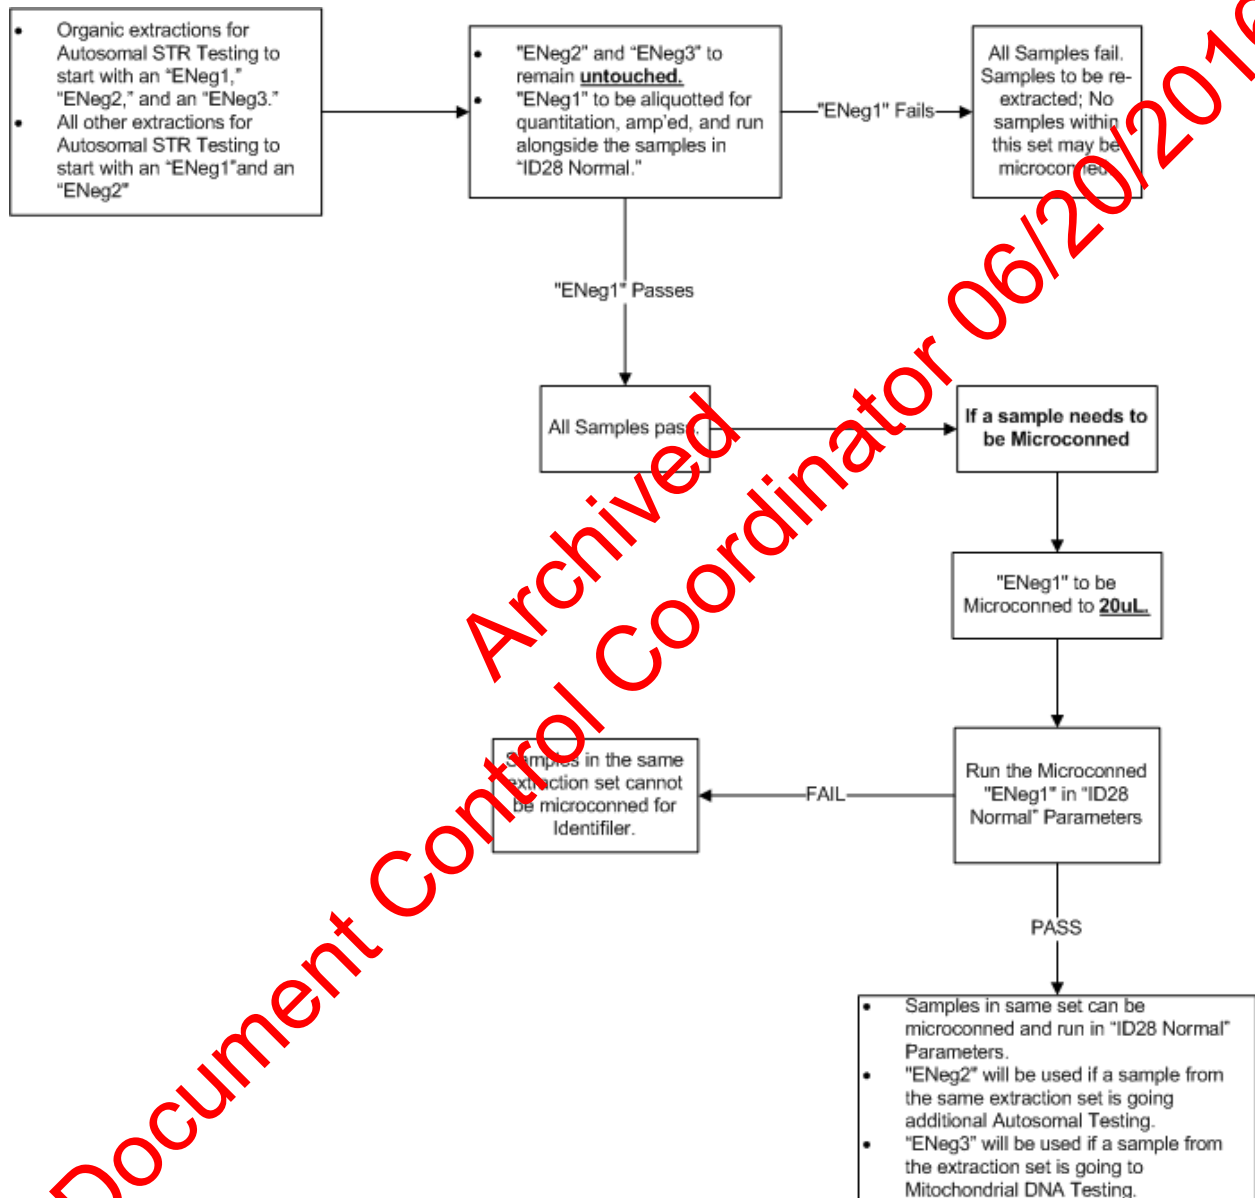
- Organic extractions for Autosomal STR Testing to start with an "ENeg1," "ENeg2," and an "ENeg3."
- All other extractions for Autosomal STR Testing to start with an "ENeg1"and an "ENeg2"

- "ENeg2" and "ENeg3" to remain **untouched.**
- "ENeg1" to be aliquotted for quantitation, amp'ed, and run alongside the samples in "ID28 Normal."

"ENeg1" Fails

All Samples fail. Samples to be re-extracted; No samples within this set may be microconned.

"ENeg1" Passes

All Samples pass.

**If a sample needs to be Microconned**

"ENeg1" to be Microconned to **20uL.**

Run the Microconned "ENeg1" in "ID28 Normal" Parameters

FAIL

Samples in the same extraction set cannot be microconned for Identifiler.

PASS

- Samples in same set can be microconned and run in "ID28 Normal" Parameters.
- "ENeg2" will be used if a sample from the same extraction set is going additional Autosomal Testing.
- "ENeg3" will be used if a sample from the extraction set is going to Mitochondrial DNA Testing.

Archived
Document Control Coordinator 06/20/201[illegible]